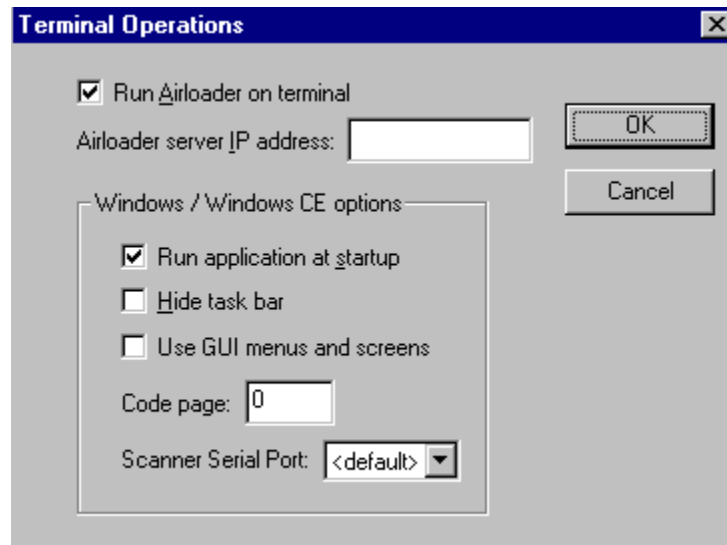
Terminal Operations

Run Airloader on terminal

Airloader server IP address:

OK

Cancel

Windows / Windows CE options

Run application at startup

Hide task bar

Use GUI menus and screens

Code page: 0

Scanner Serial Port: <default>